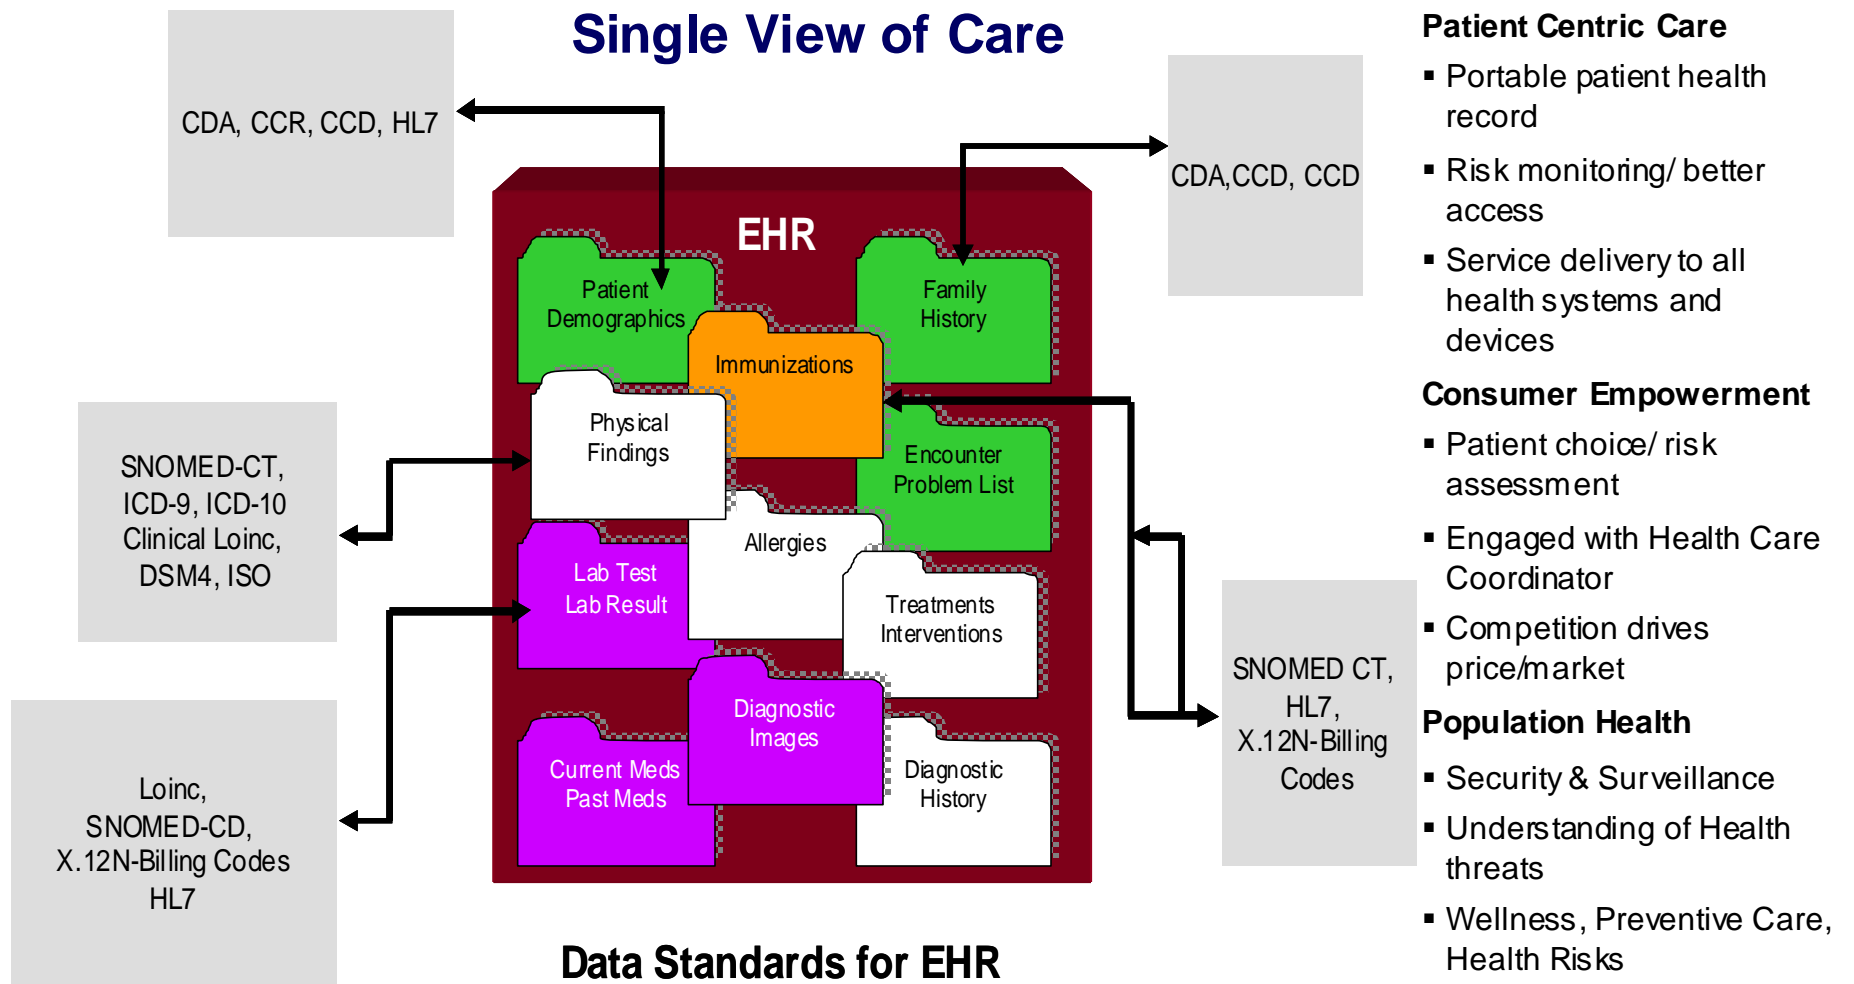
Single View of Care

CDA, CCR, CCD, HL7

CDA,CCD, CCD

EHR

Patient Demographics

Family History

Immunizations

Physical Findings

Encounter Problem List

Allergies

Lab Test Lab Result

Treatments Interventions

Diagnostic Images

Current Meds Past Meds

Diagnostic History

SNOMED-CT, ICD-9, ICD-10 Clinical Loinc, DSM4, ISO

Loinc, SNOMED-CD, X.12N-Billing Codes HL7

SNOMED CT, HL7, X.12N-Billing Codes

Data Standards for EHR

Patient Centric Care
▪ Portable patient health record
▪ Risk monitoring/ better access
▪ Service delivery to all health systems and devices

Consumer Empowerment
▪ Patient choice/ risk assessment
▪ Engaged with Health Care Coordinator
▪ Competition drives price/market

Population Health
▪ Security & Surveillance
▪ Understanding of Health threats
▪ Wellness, Preventive Care, Health Risks